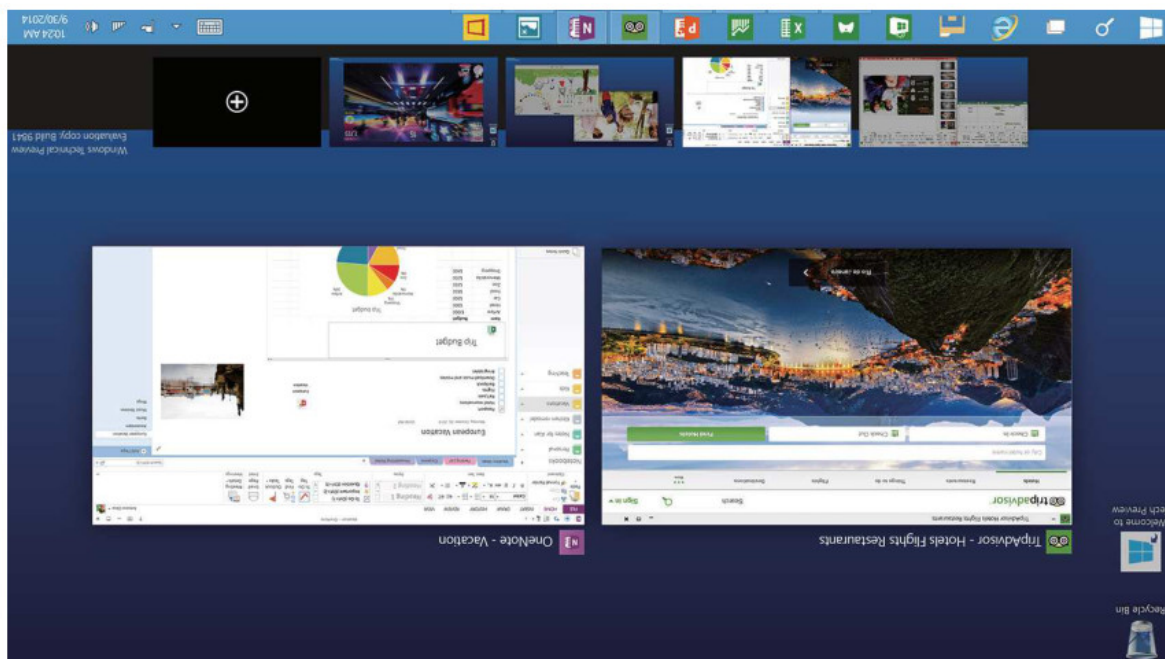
Recycle Bin

Welcome to Tech Preview

TripAdvisor - Hotels Flights Restaurants

OneNote - Vacation

tripadvisor

Search

Sign in

Hotels

Restaurants

Things to do

Flights

Destinations

Check In

Check Out

Find Hotels

Rio de Janeiro

European Vacation

Trip Budget

Notebooks

Personal

Kitchen remodel

Vacations

Kids

Teaching

Windows Technical Preview
Evaluation copy. Build 9841

10:24 AM
9/30/2014